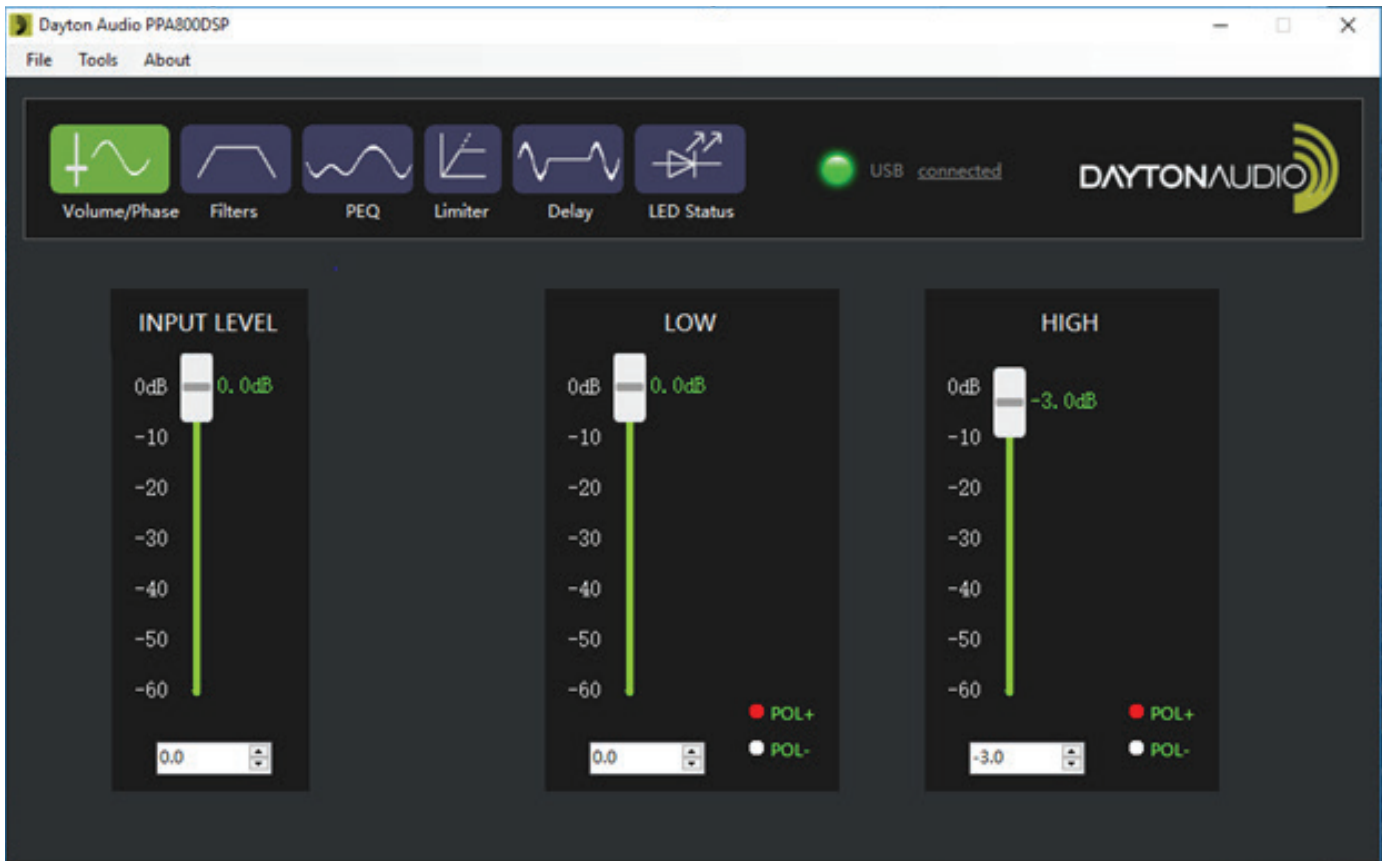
Dayton Audio PPA800DSP

File Tools About

Volume/Phase Filters PEQ Limiter Delay LED Status

USB connected

DAYTONAUDIO

INPUT LEVEL

0dB 0. 0dB
-10
-20
-30
-40
-50
-60

0.0

LOW

0dB 0. 0dB
-10
-20
-30
-40
-50
-60

POL+
POL-

0.0

HIGH

0dB -3. 0dB
-10
-20
-30
-40
-50
-60

POL+
POL-

-3.0